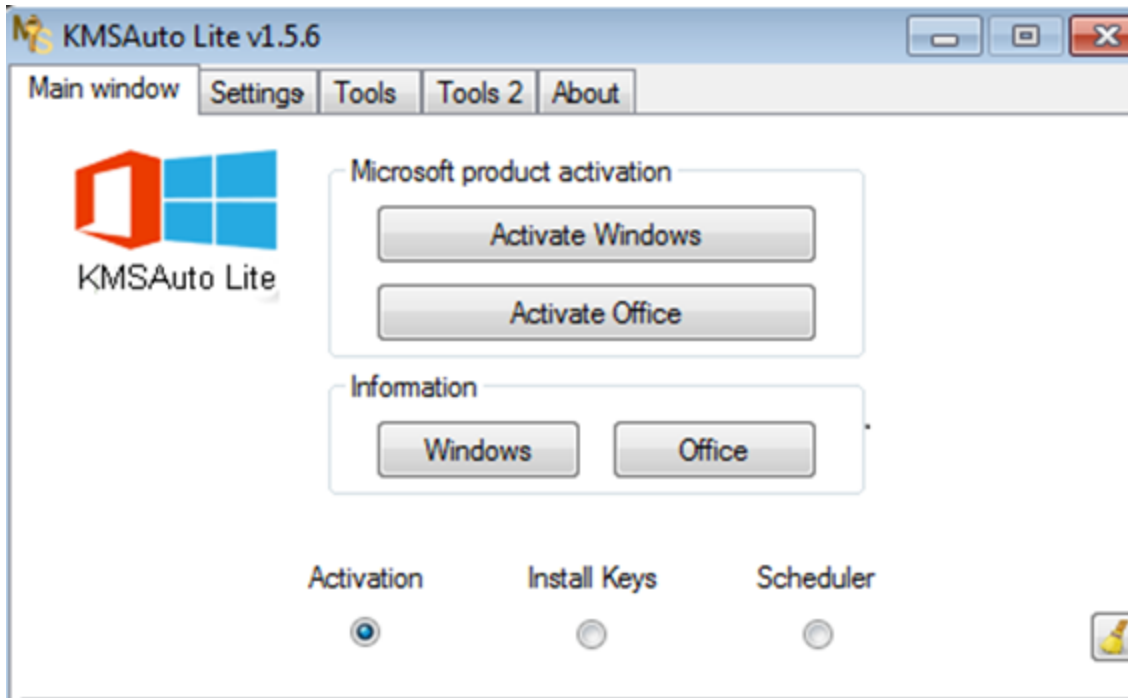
KMSAuto Lite v1.5.6

Main window | Settings | Tools | Tools 2 | About

KMSAuto Lite

Microsoft product activation

Activate Windows

Activate Office

Information

Windows

Office

Activation

Install Keys

Scheduler